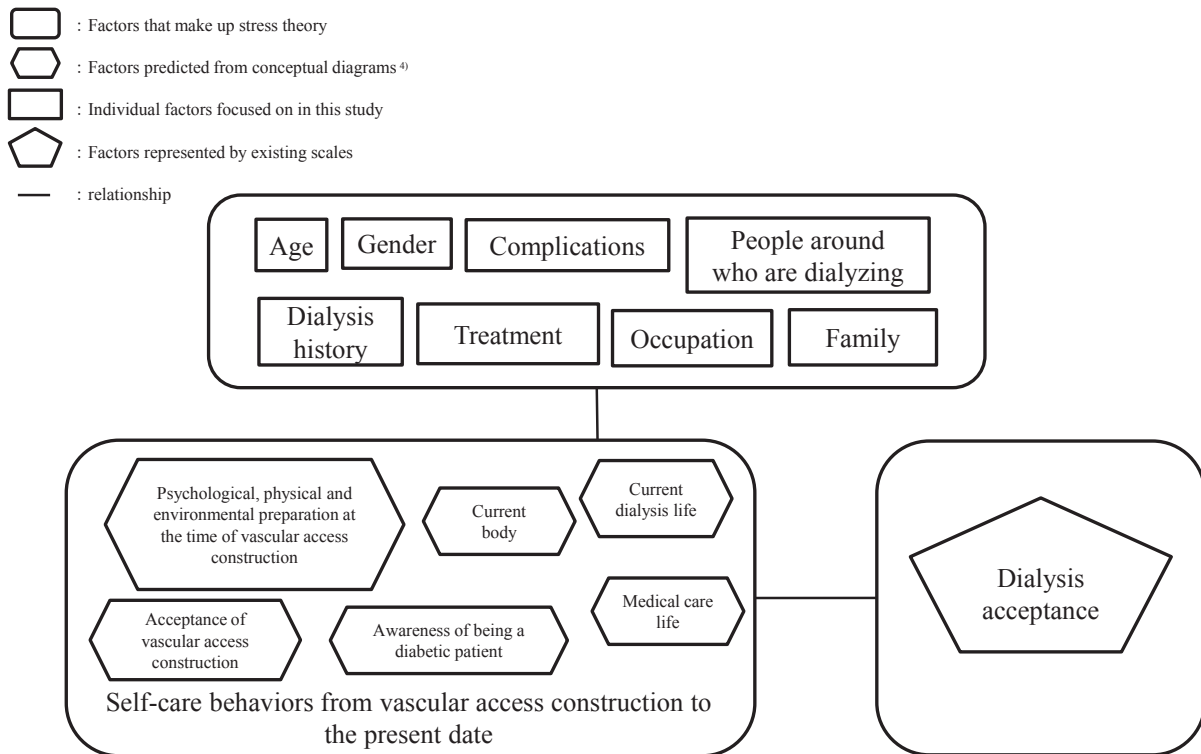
: Factors that make up stress theory

: Factors predicted from conceptual diagrams $^{4)}$

: Individual factors focused on in this study

: Factors represented by existing scales

: relationship

Age

Gender

Complications

People around who are dialyzing

Dialysis history

Treatment

Occupation

Family

Psychological, physical and environmental preparation at the time of vascular access construction

Current body

Current dialysis life

Acceptance of vascular access construction

Awareness of being a diabetic patient

Medical care life

Self-care behaviors from vascular access construction to the present date

Dialysis acceptance